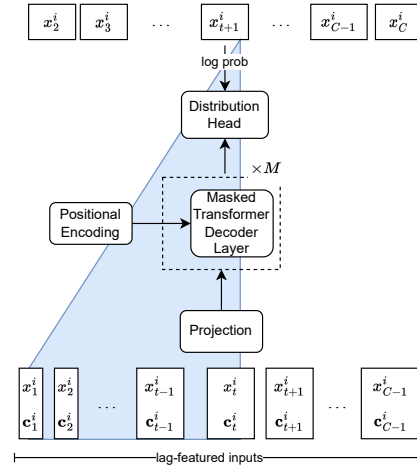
$x_2^i$ $x_3^i$ $\cdots$ $x_{t+1}^i$ $\cdots$ $x_{C-1}^i$ $x_C^i$

log prob

Distribution Head

$\times M$

Positional Encoding

Masked Transformer Decoder Layer

Projection

$x_1^i$ $\mathbf{c}_1^i$ $x_2^i$ $\mathbf{c}_2^i$ $\cdots$ $x_{t-1}^i$ $\mathbf{c}_{t-1}^i$ $x_t^i$ $\mathbf{c}_t^i$ $x_{t+1}^i$ $\mathbf{c}_{t+1}^i$ $\cdots$ $x_{C-1}^i$ $\mathbf{c}_{C-1}^i$

lag-featured inputs